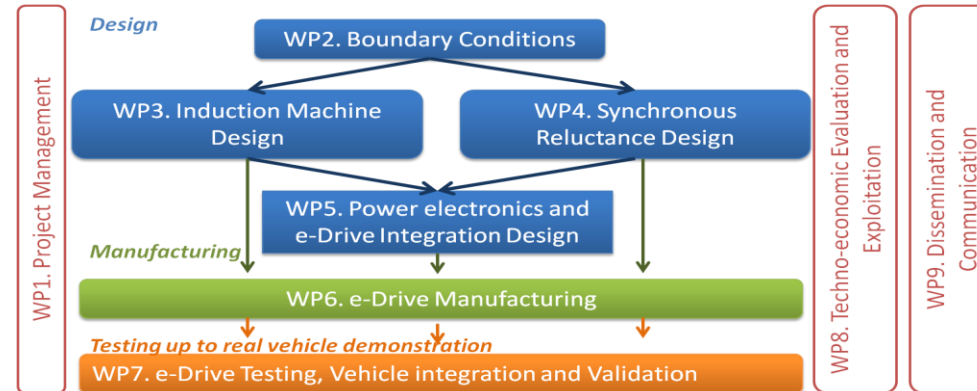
WP1. Project Management

Design

WP2. Boundary Conditions

WP3. Induction Machine Design

WP4. Synchronous Reluctance Design

WP5. Power electronics and e-Drive Integration Design

Manufacturing

WP6. e-Drive Manufacturing

Testing up to real vehicle demonstration

WP7. e-Drive Testing, Vehicle integration and Validation

WP8. Techno-economic Evaluation and Exploitation

WP9. Dissemination and Communication